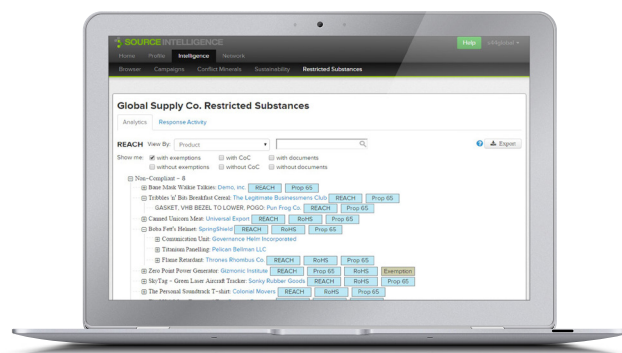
SOURCE INTELLIGENCE

Help

Home Profile Intelligence Network

Browse Campaigns Conflict Minerals Sustainability Restricted Substances

Global Supply Co. Restricted Substances

Analytics Response Activity

REACH View By: Product

Export

Show me: with exemptions with CoC with documents
without exemptions without CoC without documents

Non-Compliant – 8

Bane Mask Walkie Talkies: Demo, inc. REACH Prop 65

Tribbles 'n' Bits Breakfast Cereal: The Legitimate Businessmens Club REACH Prop 65

GASKET, VHB BEZEL TO LOWER, POGO: Pun Frog Co. REACH Prop 65

Canned Unicorn Meat: Universal Export REACH RoHS Prop 65

Boba Fett's Helmet: SpringShield REACH RoHS Prop 65

Commnication Unit: Governance Helm Incorporated

Titanium Panelling: Pelican Bellman LLC

Flame Retardant: Thrones Rhombus Co. REACH RoHS Prop 65

Zero Point Power Generator: Gizmonic Institute REACH Prop 65 RoHS Exemption

SkyTag – Green Laser Aircraft Tracker: Sonky Rubber Goods REACH RoHS Prop 65

The Personal Soundtrack T-shirt: Colonial Movers REACH RoHS Prop 65